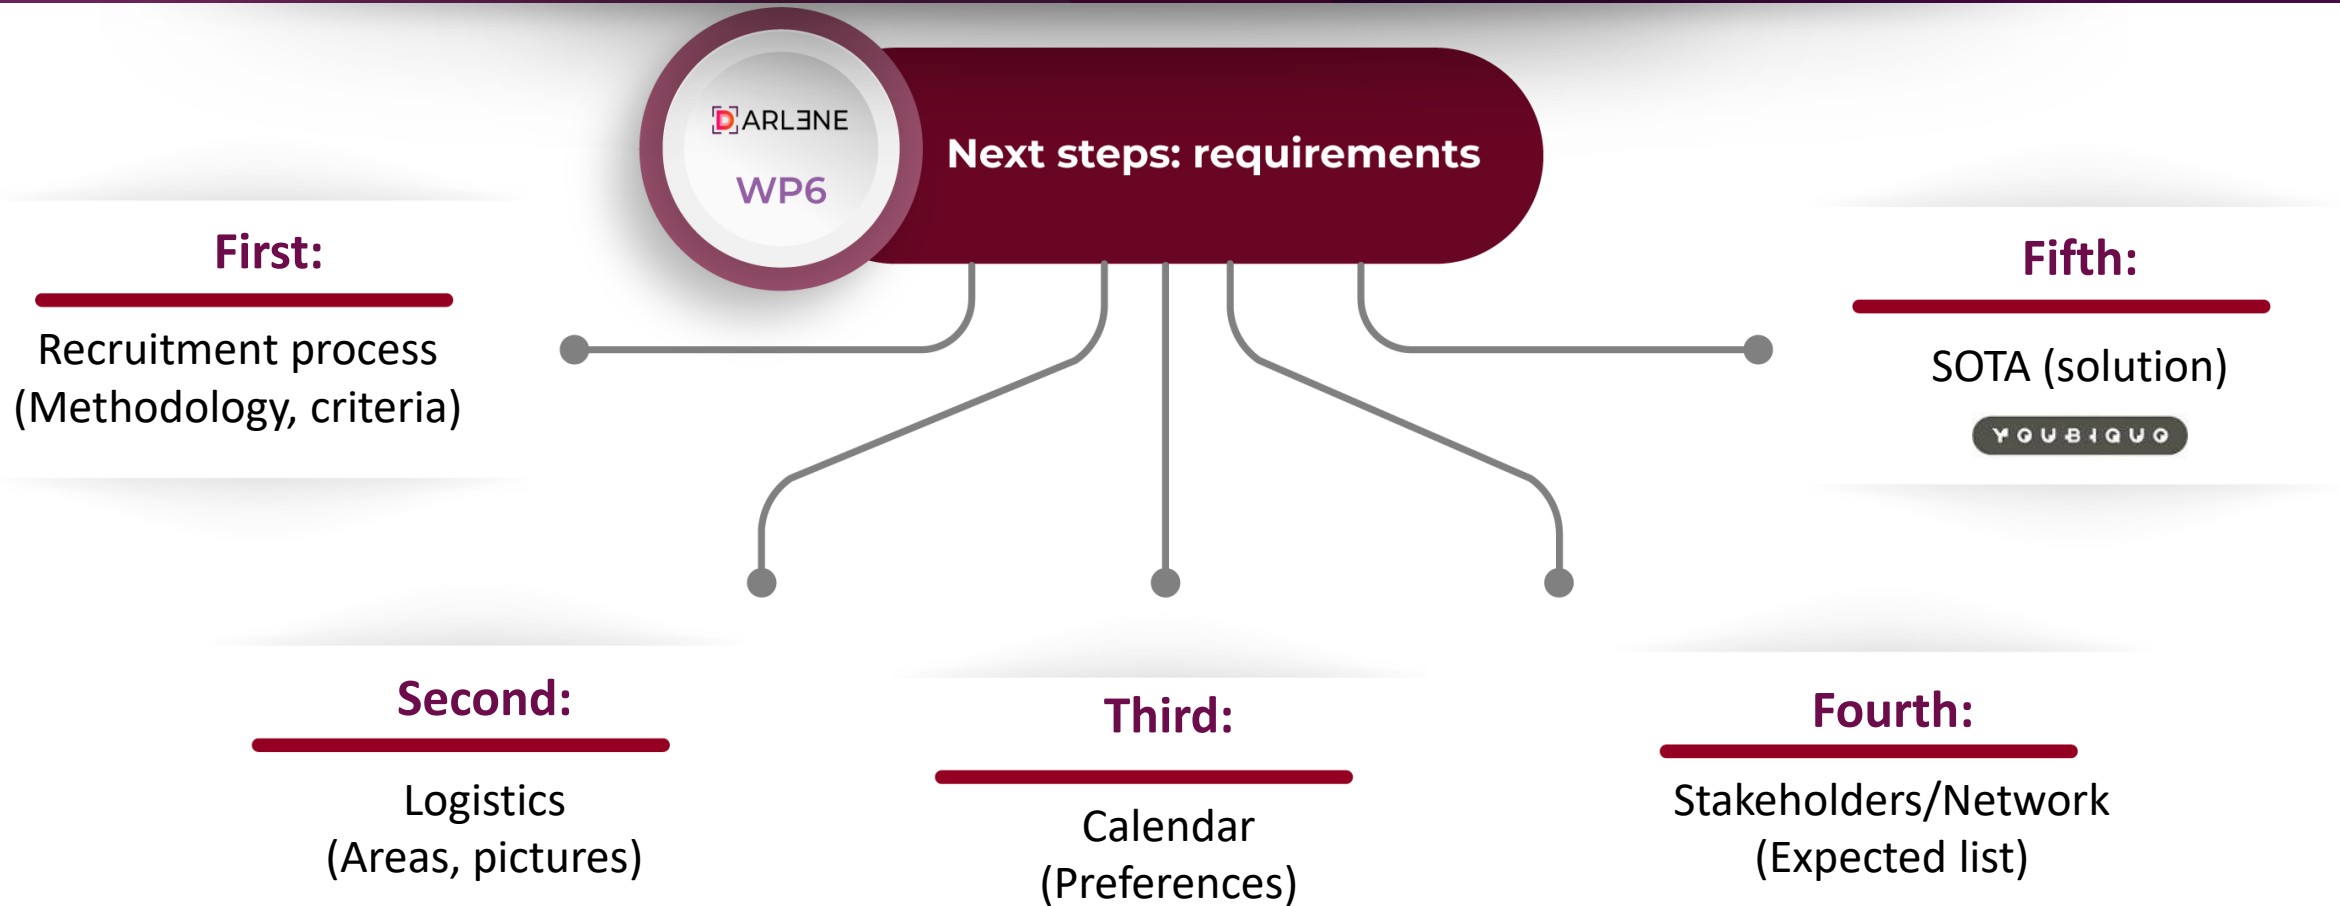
DARLƎNE
WP6
Next steps: requirements

First:
Recruitment process (Methodology, criteria)

Fifth:
SOTA (solution)
YOUBIQUO

Second:
Logistics (Areas, pictures)

Third:
Calendar (Preferences)

Fourth:
Stakeholders/Network (Expected list)